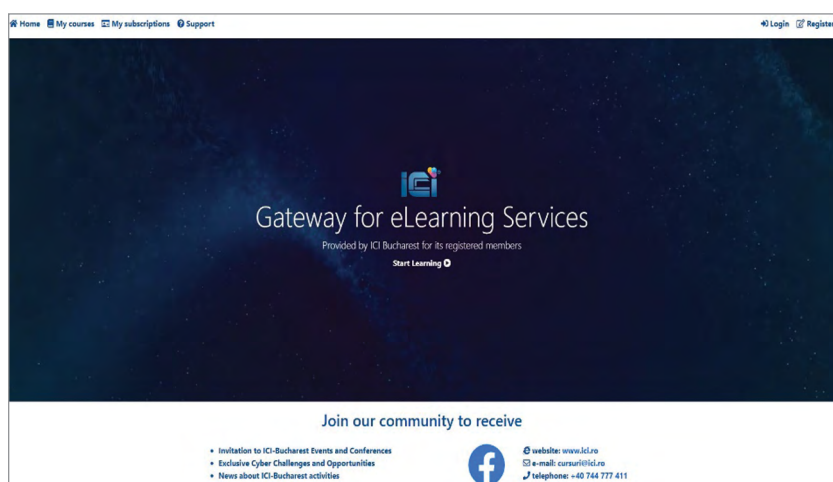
Home My courses My subscriptions Support

Login Register

ICI

Gateway for eLearning Services

Provided by ICI Bucharest for its registered members

Start Learning

Join our community to receive

- Invitation to ICI-Bucharest Events and Conferences
- Exclusive Cyber Challenges and Opportunities
- News about ICI-Bucharest activities

website: www.ici.ro
e-mail: cursuri@ici.ro
telephone: +40 744 777 411